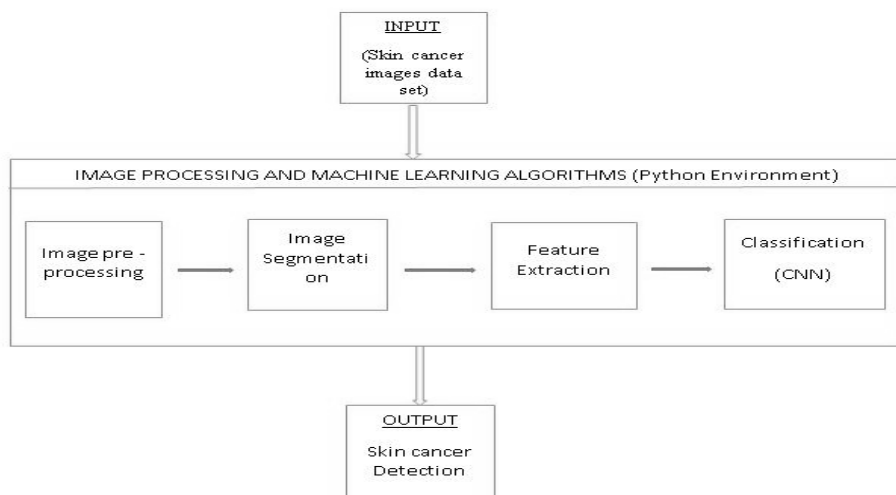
INPUT

(Skin cancer images data set)

IMAGE PROCESSING AND MACHINE LEARNING ALGORITHMS (Python Environment)

Image pre - processing

Image Segmentation

Feature Extraction

Classification (CNN)

OUTPUT

Skin cancer Detection